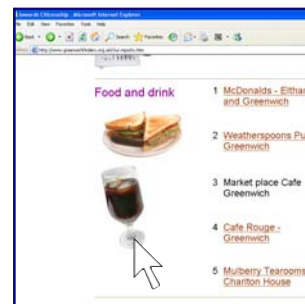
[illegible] Citizenship - Microsoft Internet Explorer

File Edit View Favorites Tools Help

Back Search Favorites

Address http://www.greenwichtoday.org.uk/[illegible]

Food and drink

1 McDonalds - Eltha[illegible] and Greenwich

2 Weatherspoons Pu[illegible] Greenwich

3 Market place Cafe Greenwich

4 Cafe Rouge - Greenwich

5 Mulberry Tearooms Charlton House